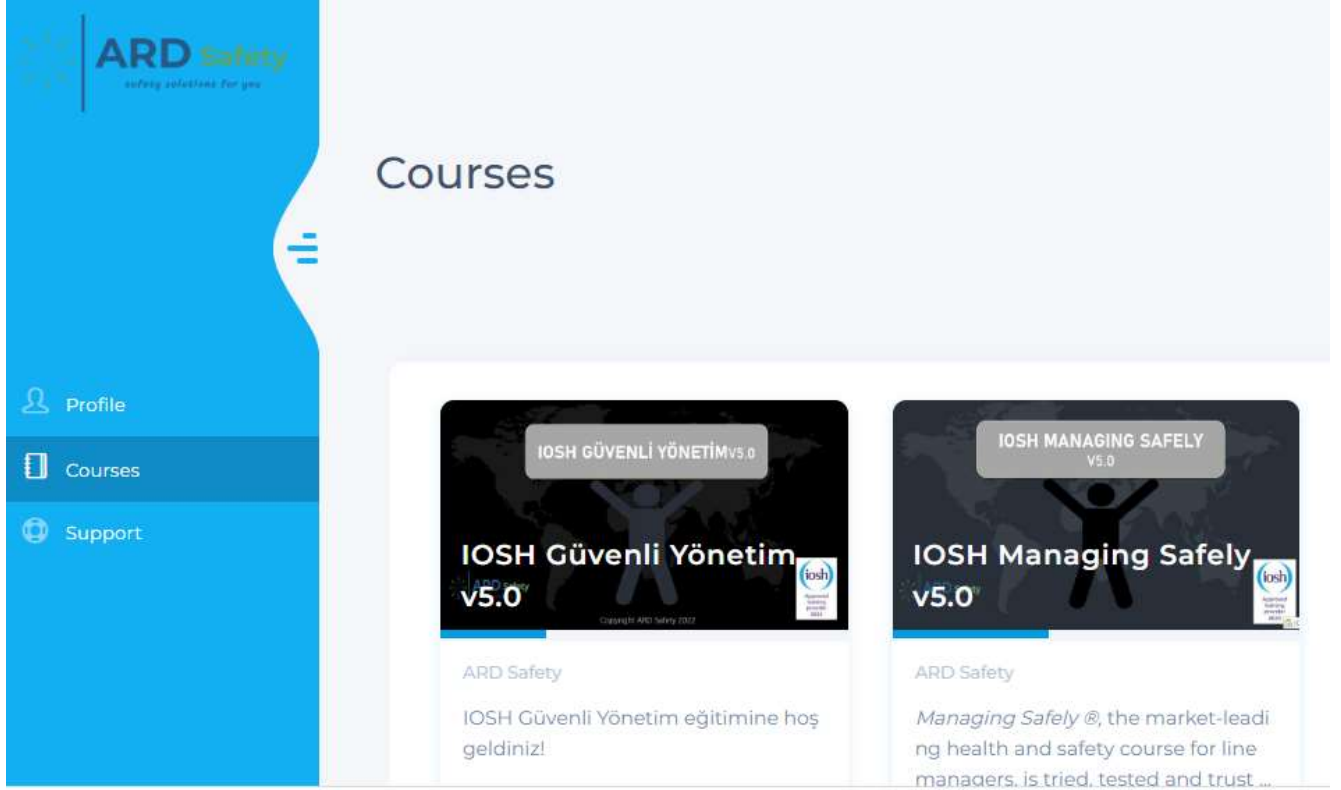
ARD Safety
safety solutions for you

Courses

Profile

Courses

Support

IOSH GÜVENLİ YÖNETİM V5.0

IOSH Güvenli Yönetim v5.0

iosh

Copyright ARD Safety 2022

ARD Safety

IOSH Güvenli Yönetim eğitimine hoş geldiniz!

IOSH MANAGING SAFELY V5.0

IOSH Managing Safely v5.0

iosh

ARD Safety

*Managing Safely ®*, the market-leading health and safety course for line managers, is tried, tested and trust ...